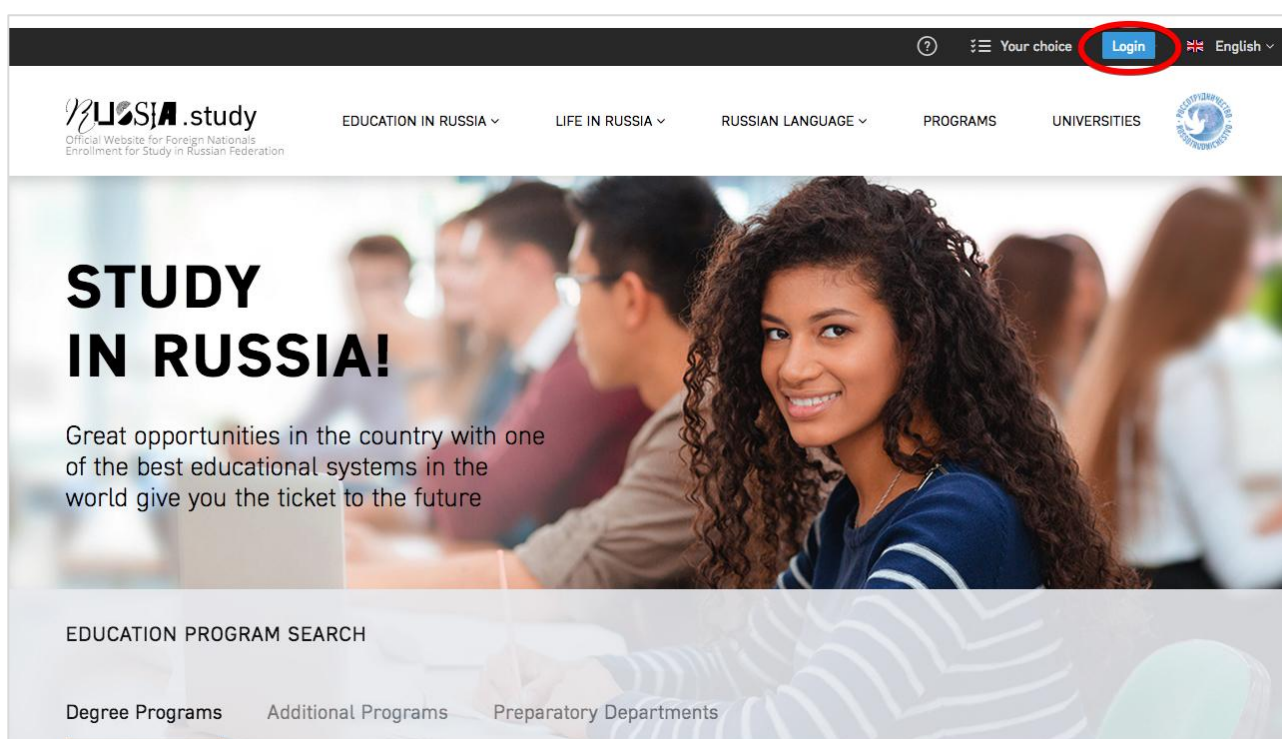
?

Your choice

Login

English

RUSSIA.study
Official Website for Foreign Nationals Enrollment for Study in Russian Federation

EDUCATION IN RUSSIA

LIFE IN RUSSIA

RUSSIAN LANGUAGE

PROGRAMS

UNIVERSITIES

РОССОТРУДНИЧЕСТВО

STUDY IN RUSSIA!

Great opportunities in the country with one of the best educational systems in the world give you the ticket to the future

EDUCATION PROGRAM SEARCH

Degree Programs

Additional Programs

Preparatory Departments